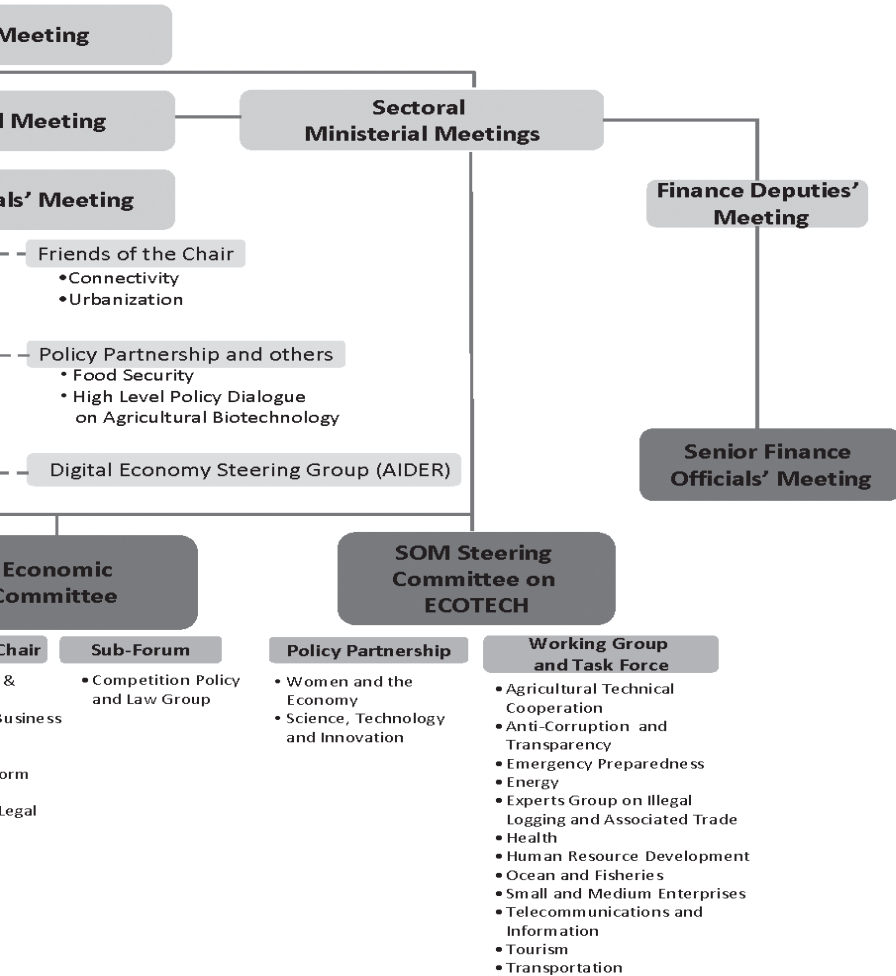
Meeting

l Meeting

Sectoral Ministerial Meetings

als' Meeting

Finance Deputies' Meeting

Friends of the Chair
• Connectivity
• Urbanization

Policy Partnership and others
• Food Security
• High Level Policy Dialogue on Agricultural Biotechnology

Digital Economy Steering Group (AIDER)

Senior Finance Officials' Meeting

Economic Committee

SOM Steering Committee on ECOTECH

Chair
&
Business
orm
Legal

Sub-Forum
• Competition Policy and Law Group

Policy Partnership
• Women and the Economy
• Science, Technology and Innovation

Working Group and Task Force
• Agricultural Technical Cooperation
• Anti-Corruption and Transparency
• Emergency Preparedness
• Energy
• Experts Group on Illegal Logging and Associated Trade
• Health
• Human Resource Development
• Ocean and Fisheries
• Small and Medium Enterprises
• Telecommunications and Information
• Tourism
• Transportation